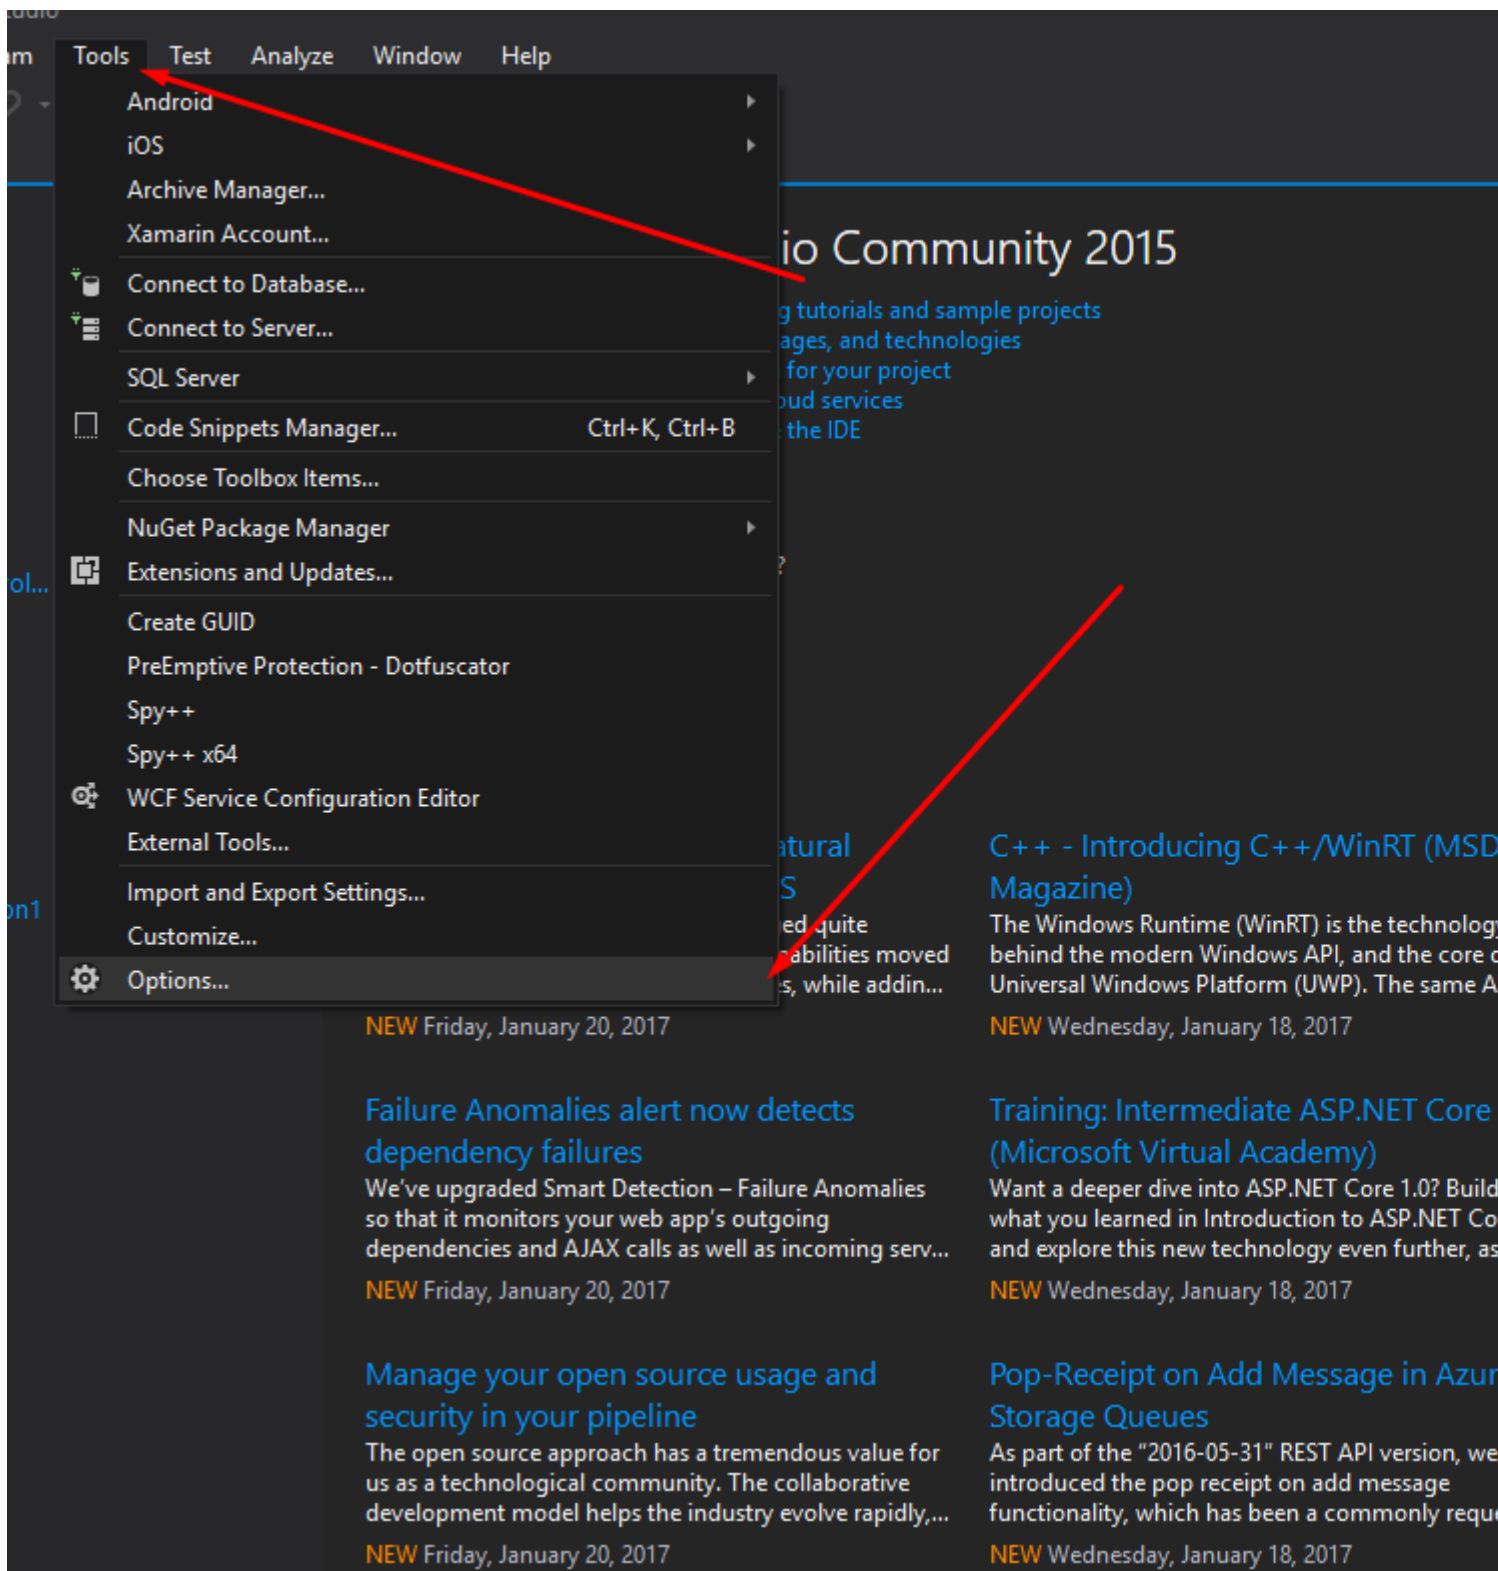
m Tools Test Analyze Window Help

Android
iOS
Archive Manager...
Xamarin Account...
Connect to Database...
Connect to Server...
SQL Server
Code Snippets Manager... Ctrl+K, Ctrl+B
Choose Toolbox Items...
NuGet Package Manager
Extensions and Updates...
Create GUID
PreEmptive Protection - Dotfuscator
Spy++
Spy++ x64
WCF Service Configuration Editor
External Tools...
Import and Export Settings...
Customize...
Options...

io Community 2015

g tutorials and sample projects
ages, and technologies
for your project
oud services
the IDE

ol...

?

on1

atural
S
ed quite
abilities moved
s, while addin...
NEW Friday, January 20, 2017

C++ - Introducing C++/WinRT (MSD
Magazine)
The Windows Runtime (WinRT) is the technolog
behind the modern Windows API, and the core
Universal Windows Platform (UWP). The same A
NEW Wednesday, January 18, 2017

Failure Anomalies alert now detects dependency failures
We've upgraded Smart Detection – Failure Anomalies so that it monitors your web app's outgoing dependencies and AJAX calls as well as incoming serv...
NEW Friday, January 20, 2017

Training: Intermediate ASP.NET Core (Microsoft Virtual Academy)
Want a deeper dive into ASP.NET Core 1.0? Build what you learned in Introduction to ASP.NET Co and explore this new technology even further, as
NEW Wednesday, January 18, 2017

Manage your open source usage and security in your pipeline
The open source approach has a tremendous value for us as a technological community. The collaborative development model helps the industry evolve rapidly,...
NEW Friday, January 20, 2017

Pop-Receipt on Add Message in Azur Storage Queues
As part of the "2016-05-31" REST API version, we introduced the pop receipt on add message functionality, which has been a commonly requ
NEW Wednesday, January 18, 2017